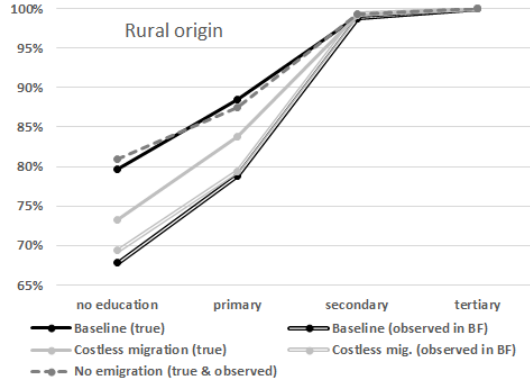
Rural origin

100%
95%
90%
85%
80%
75%
70%
65%

no education
primary
secondary
tertiary

Baseline (true)
Baseline (observed in BF)
Costless migration (true)
Costless mig. (observed in BF)
No emigration (true & observed)